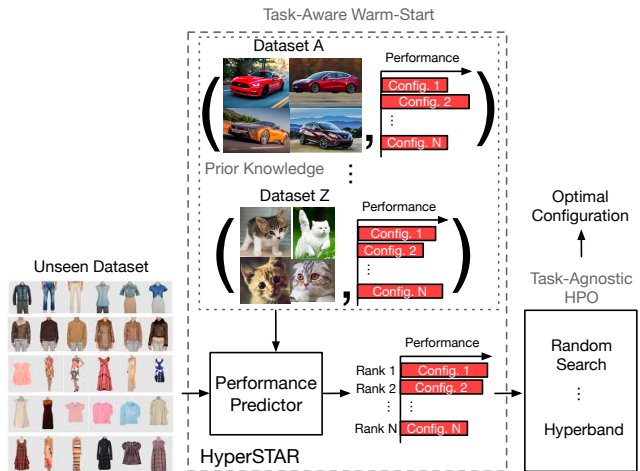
Task-Aware Warm-Start

Dataset A

Performance

Config. 1

Config. 2

⋮

Config. N

Prior Knowledge

⋮

Dataset Z

Performance

Config. 1

Config. 2

⋮

Config. N

Optimal Configuration

Task-Agnostic HPO

Unseen Dataset

Performance Predictor

Performance

Rank 1 Config. 1

Rank 2 Config. 2

⋮

Rank N Config. N

Random Search

⋮

Hyperband

HyperSTAR